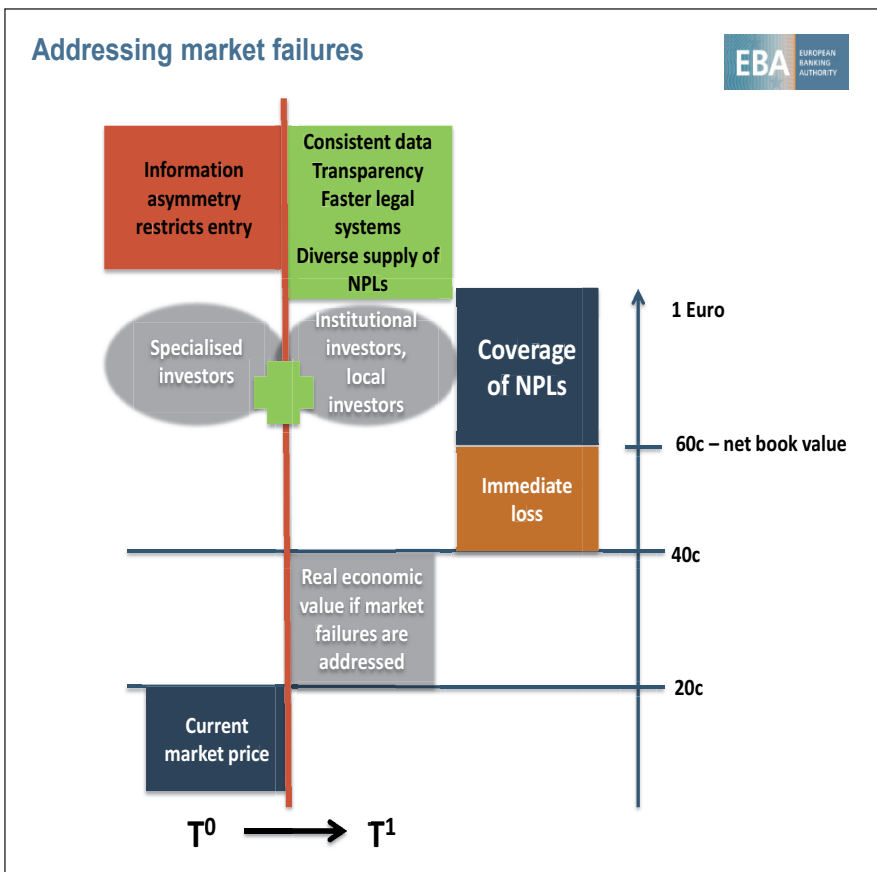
Addressing market failures

EBA EUROPEAN BANKING AUTHORITY

Information asymmetry restricts entry

Consistent data
Transparency
Faster legal systems
Diverse supply of NPLs

Specialised investors

Institutional investors, local investors

Coverage of NPLs

1 Euro

60c – net book value

Immediate loss

40c

Real economic value if market failures are addressed

20c

Current market price

$T^0$ $\longrightarrow$ $T^1$